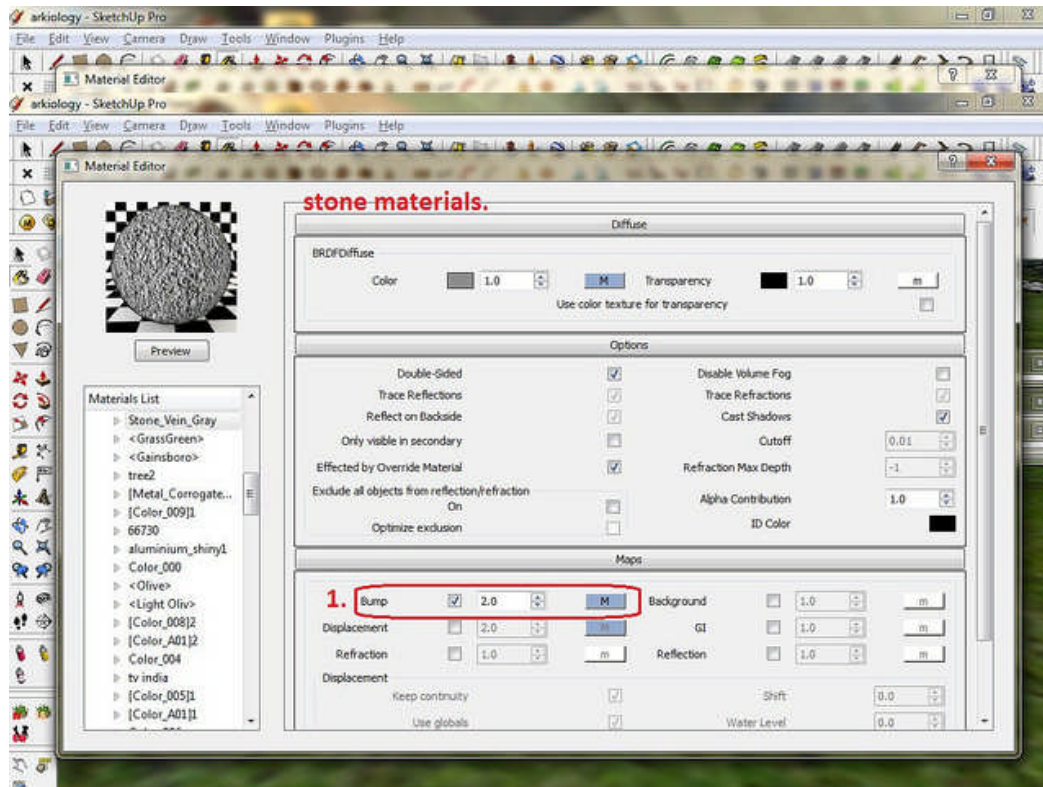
arkiology - SketchUp Pro
File Edit View Camera Draw Tools Window Plugins Help
Material Editor
arkiology - SketchUp Pro
File Edit View Camera Draw Tools Window Plugins Help
Material Editor

Preview

Materials List
Stone_Vein_Gray
<GrassGreen>
<Gainsboro>
tree2
[Metal_Corrogate...
[Color_009]1
66730
aluminium_shiny1
Color_000
<Olive>
<Light Oliv>
[Color_008]2
[Color_A01]2
Color_004
tv india
[Color_005]1
[Color_A01]1

stone materials.

Diffuse
BRDFDiffuse
Color 1.0 M Transparency 1.0 m
Use color texture for transparency

Options
Double-Sided
Disable Volume Fog
Trace Reflections
Trace Refractions
Reflect on Backside
Cast Shadows
Only visible in secondary
Cutoff 0.01
Effected by Override Material
Refraction Max Depth -1
Exclude all objects from reflection/refraction On
Alpha Contribution 1.0
Optimize exclusion
ID Color

Maps
1. Bump 2.0 M
Background 1.0 m
Displacement 2.0 M
GI 1.0 m
Refraction 1.0 m
Reflection 1.0 m
Displacement
Keep continuity
Shift 0.0
Use globals
Water Level 0.0